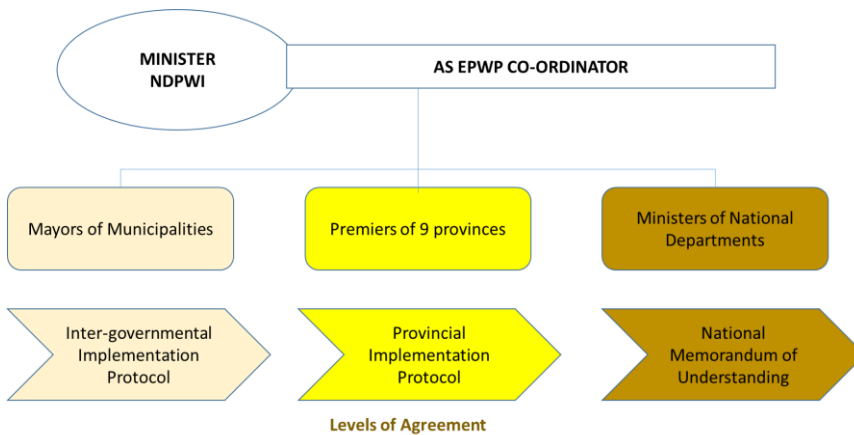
MINISTER
NDPWI

AS EPWP CO-ORDINATOR

Mayors of Municipalities

Premiers of 9 provinces

Ministers of National Departments

Inter-governmental Implementation Protocol

Provincial Implementation Protocol

National Memorandum of Understanding

Levels of Agreement